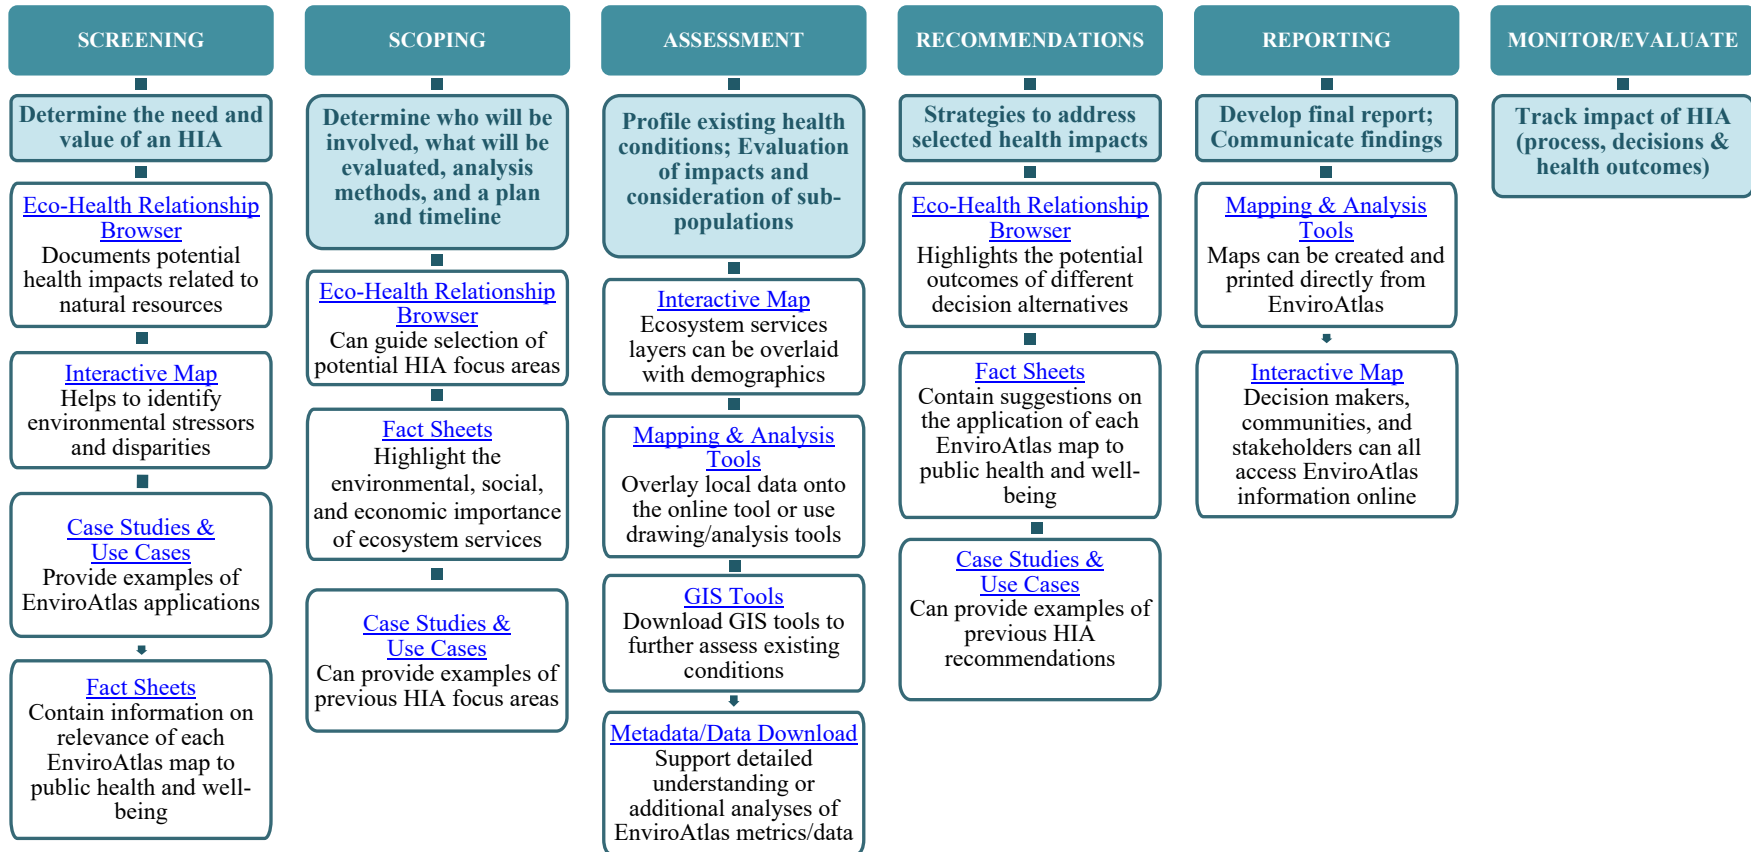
SCREENING

Determine the need and value of an HIA

Eco-Health Relationship Browser
Documents potential health impacts related to natural resources

Interactive Map
Helps to identify environmental stressors and disparities

Case Studies & Use Cases
Provide examples of EnviroAtlas applications

Fact Sheets
Contain information on relevance of each EnviroAtlas map to public health and well-being

SCOPING

Determine who will be involved, what will be evaluated, analysis methods, and a plan and timeline

Eco-Health Relationship Browser
Can guide selection of potential HIA focus areas

Fact Sheets
Highlight the environmental, social, and economic importance of ecosystem services

Case Studies & Use Cases
Can provide examples of previous HIA focus areas

ASSESSMENT

Profile existing health conditions; Evaluation of impacts and consideration of sub-populations

Interactive Map
Ecosystem services layers can be overlaid with demographics

Mapping & Analysis Tools
Overlay local data onto the online tool or use drawing/analysis tools

GIS Tools
Download GIS tools to further assess existing conditions

Metadata/Data Download
Support detailed understanding or additional analyses of EnviroAtlas metrics/data

RECOMMENDATIONS

Strategies to address selected health impacts

Eco-Health Relationship Browser
Highlights the potential outcomes of different decision alternatives

Fact Sheets
Contain suggestions on the application of each EnviroAtlas map to public health and well-being

Case Studies & Use Cases
Can provide examples of previous HIA recommendations

REPORTING

Develop final report; Communicate findings

Mapping & Analysis Tools
Maps can be created and printed directly from EnviroAtlas

Interactive Map
Decision makers, communities, and stakeholders can all access EnviroAtlas information online

MONITOR/EVALUATE

Track impact of HIA (process, decisions & health outcomes)